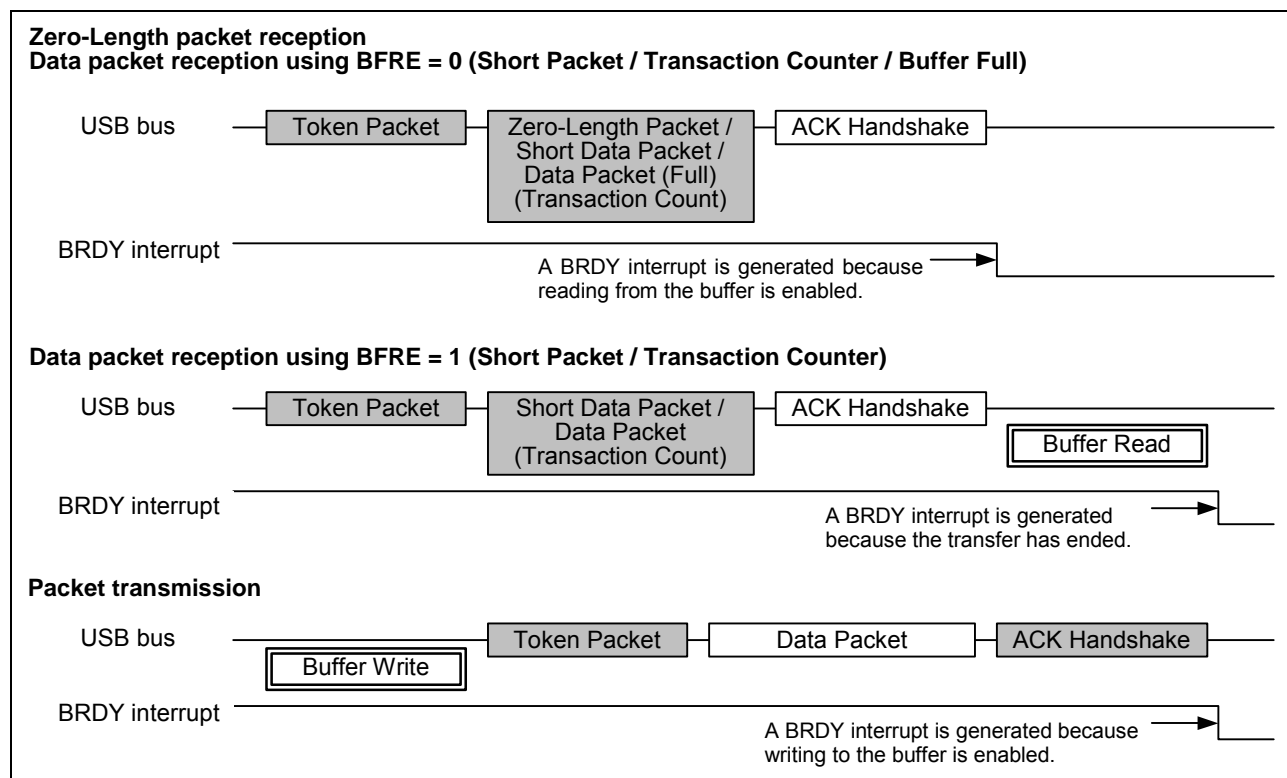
Zero-Length packet reception
Data packet reception using BFRE = 0 (Short Packet / Transaction Counter / Buffer Full)

USB bus

Token Packet

Zero-Length Packet / Short Data Packet / Data Packet (Full) (Transaction Count)

ACK Handshake

BRDY interrupt

A BRDY interrupt is generated because reading from the buffer is enabled.

Data packet reception using BFRE = 1 (Short Packet / Transaction Counter)

USB bus

Token Packet

Short Data Packet / Data Packet (Transaction Count)

ACK Handshake

Buffer Read

BRDY interrupt

A BRDY interrupt is generated because the transfer has ended.

Packet transmission

USB bus

Token Packet

Data Packet

ACK Handshake

Buffer Write

BRDY interrupt

A BRDY interrupt is generated because writing to the buffer is enabled.